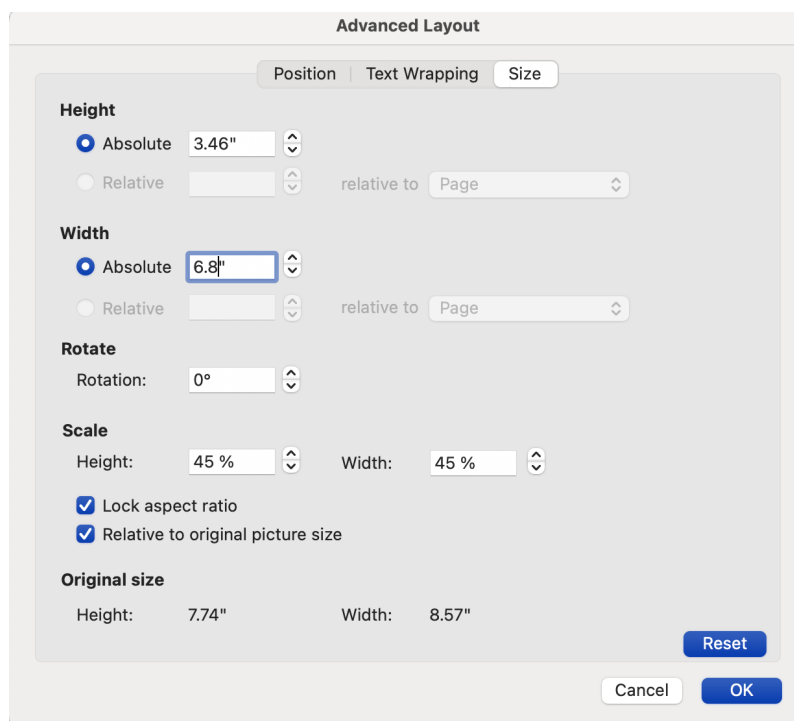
Advanced Layout

Position | Text Wrapping | Size

Height

Absolute 3.46"

Relative relative to Page

Width

Absolute 6.8"

Relative relative to Page

Rotate

Rotation: 0°

Scale

Height: 45 % Width: 45 %

Lock aspect ratio

Relative to original picture size

Original size

Height: 7.74" Width: 8.57"

Reset

Cancel OK